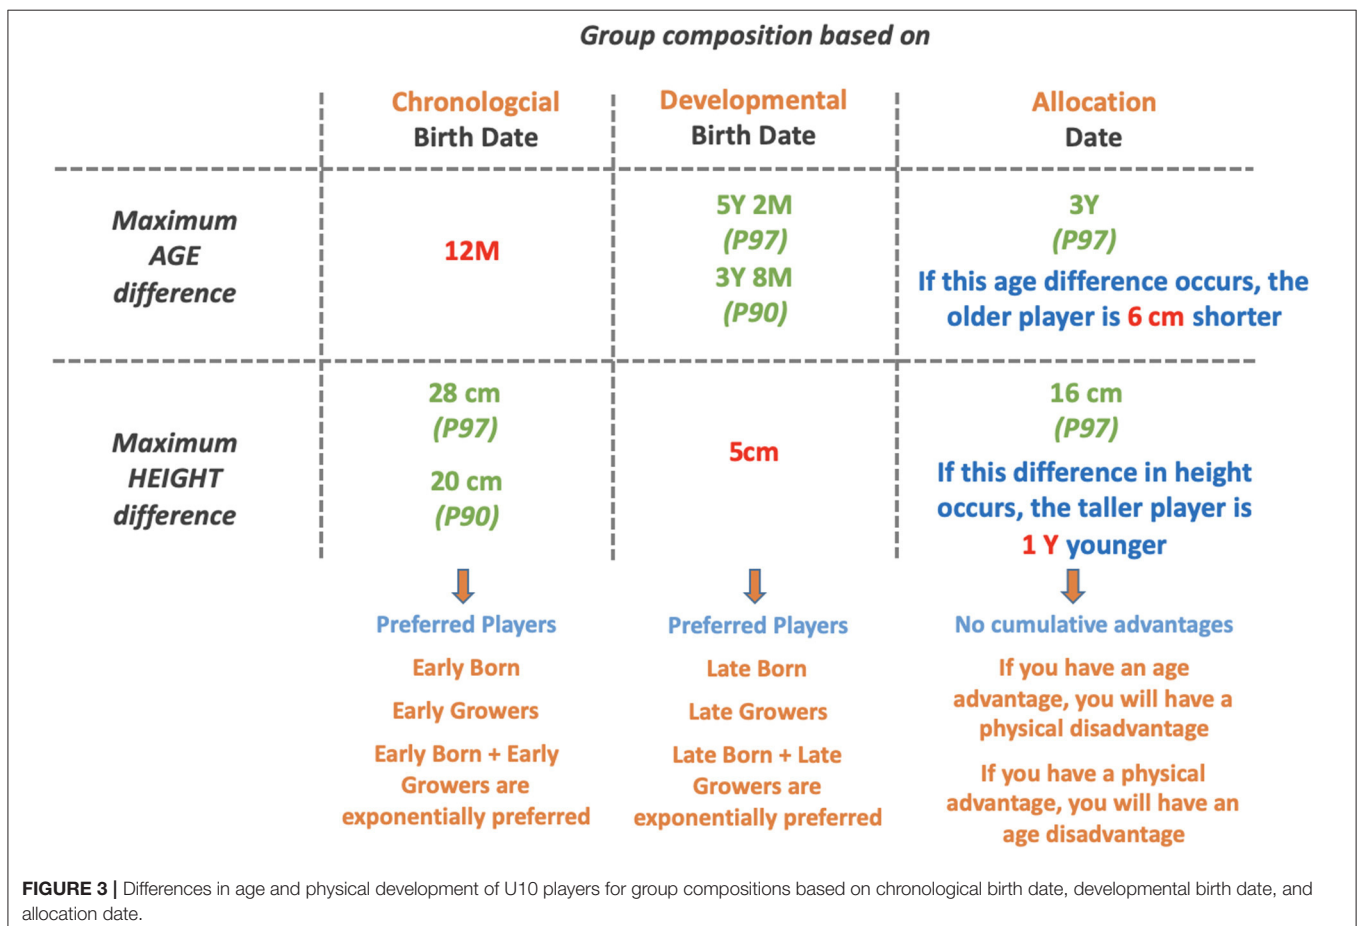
Group composition based on

| | Chronologcial Birth Date | Developmental Birth Date | Allocation Date |
|---|---|---|---|
| Maximum AGE difference | 12M | 5Y 2M (P97) 3Y 8M (P90) | 3Y (P97) If this age difference occurs, the older player is 6 cm shorter |
| Maximum HEIGHT difference | 28 cm (P97) 20 cm (P90) | 5cm | 16 cm (P97) If this difference in height occurs, the taller player is 1 Y younger |

Preferred Players

Early Born

Early Growers

Early Born + Early Growers are exponentially preferred

Preferred Players

Late Born

Late Growers

Late Born + Late Growers are exponentially preferred

No cumulative advantages

If you have an age advantage, you will have a physical disadvantage

If you have a physical advantage, you will have an age disadvantage

FIGURE 3 | Differences in age and physical development of U10 players for group compositions based on chronological birth date, developmental birth date, and allocation date.